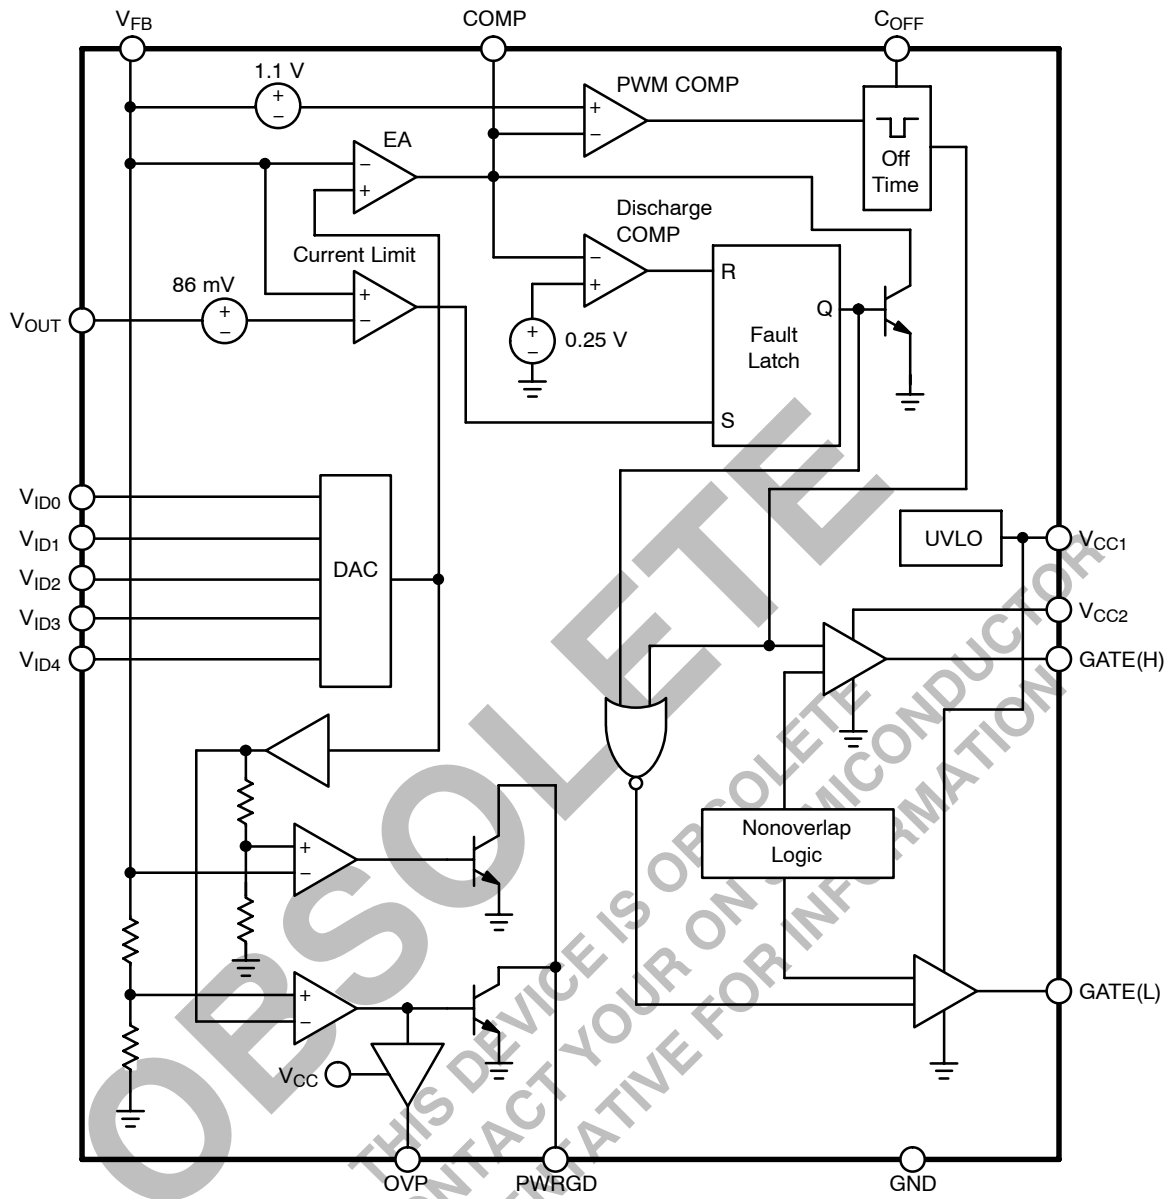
$V_{FB}$ COMP $C_{OFF}$

1.1 V
+
−

PWM COMP
+
−

Off
Time

EA
−
+

Discharge
COMP
−
+

R

Q

Fault
Latch

S

+
−
0.25 V

Current Limit
+
−

86 mV
+
−

$V_{OUT}$

$V_{ID0}$
$V_{ID1}$
$V_{ID2}$
$V_{ID3}$
$V_{ID4}$

DAC

UVLO

$V_{CC1}$
$V_{CC2}$
GATE(H)

Nonoverlap
Logic

GATE(L)

+
−

+
−

$V_{CC}$

OVP PWRGD GND

OBSOLETE
THIS DEVICE IS OBSOLETE
CONTACT YOUR ON SEMICONDUCTOR
REPRESENTATIVE FOR INFORMATION